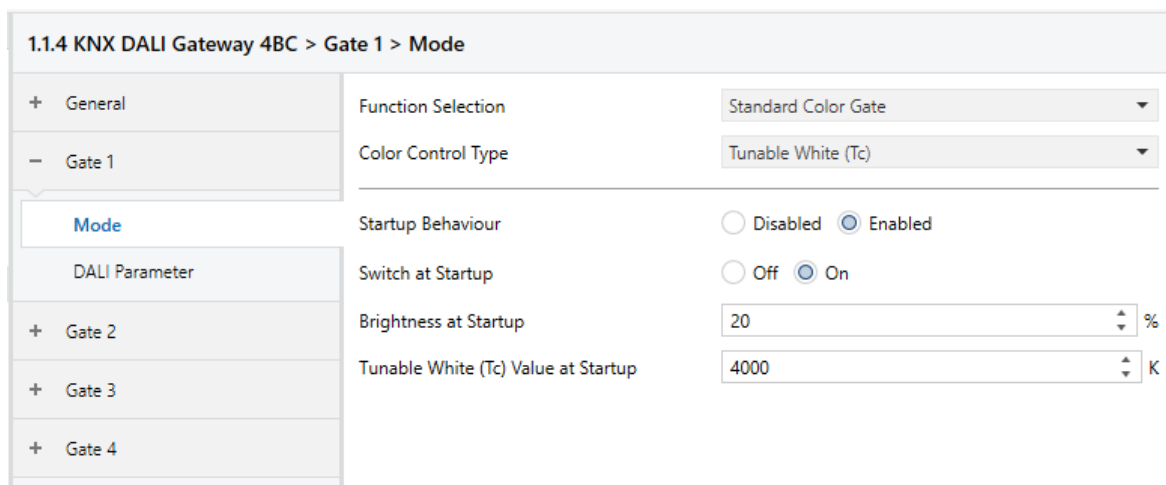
1.1.4 KNX DALI Gateway 4BC > Gate 1 > Mode

+ General

− Gate 1

Mode

DALI Parameter

+ Gate 2

+ Gate 3

+ Gate 4

| | |
|---|---|
| Function Selection | Standard Color Gate |
| Color Control Type | Tunable White (Tc) |

| | |
|---|---|
| Startup Behaviour | Disabled Enabled |
| Switch at Startup | Off On |
| Brightness at Startup | 20 % |
| Tunable White (Tc) Value at Startup | 4000 K |